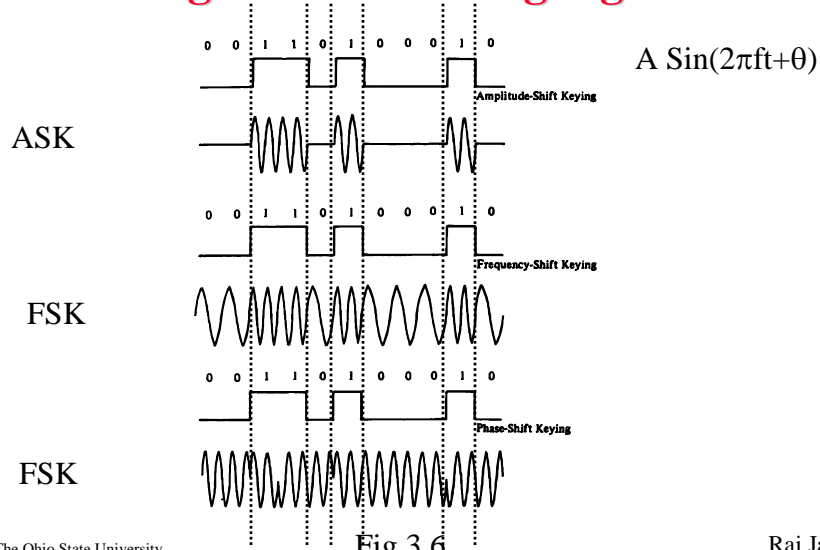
0 0 1 1 0 1 0 0 0 1 0

A $\sin(2\pi ft+\theta)$

Amplitude-Shift Keying

ASK

0 0 1 1 0 1 0 0 0 1 0

Frequency-Shift Keying

FSK

0 0 1 1 0 1 0 0 0 1 0

Phase-Shift Keying

FSK

The Ohio State University

Fig 3.6

Raj Ja